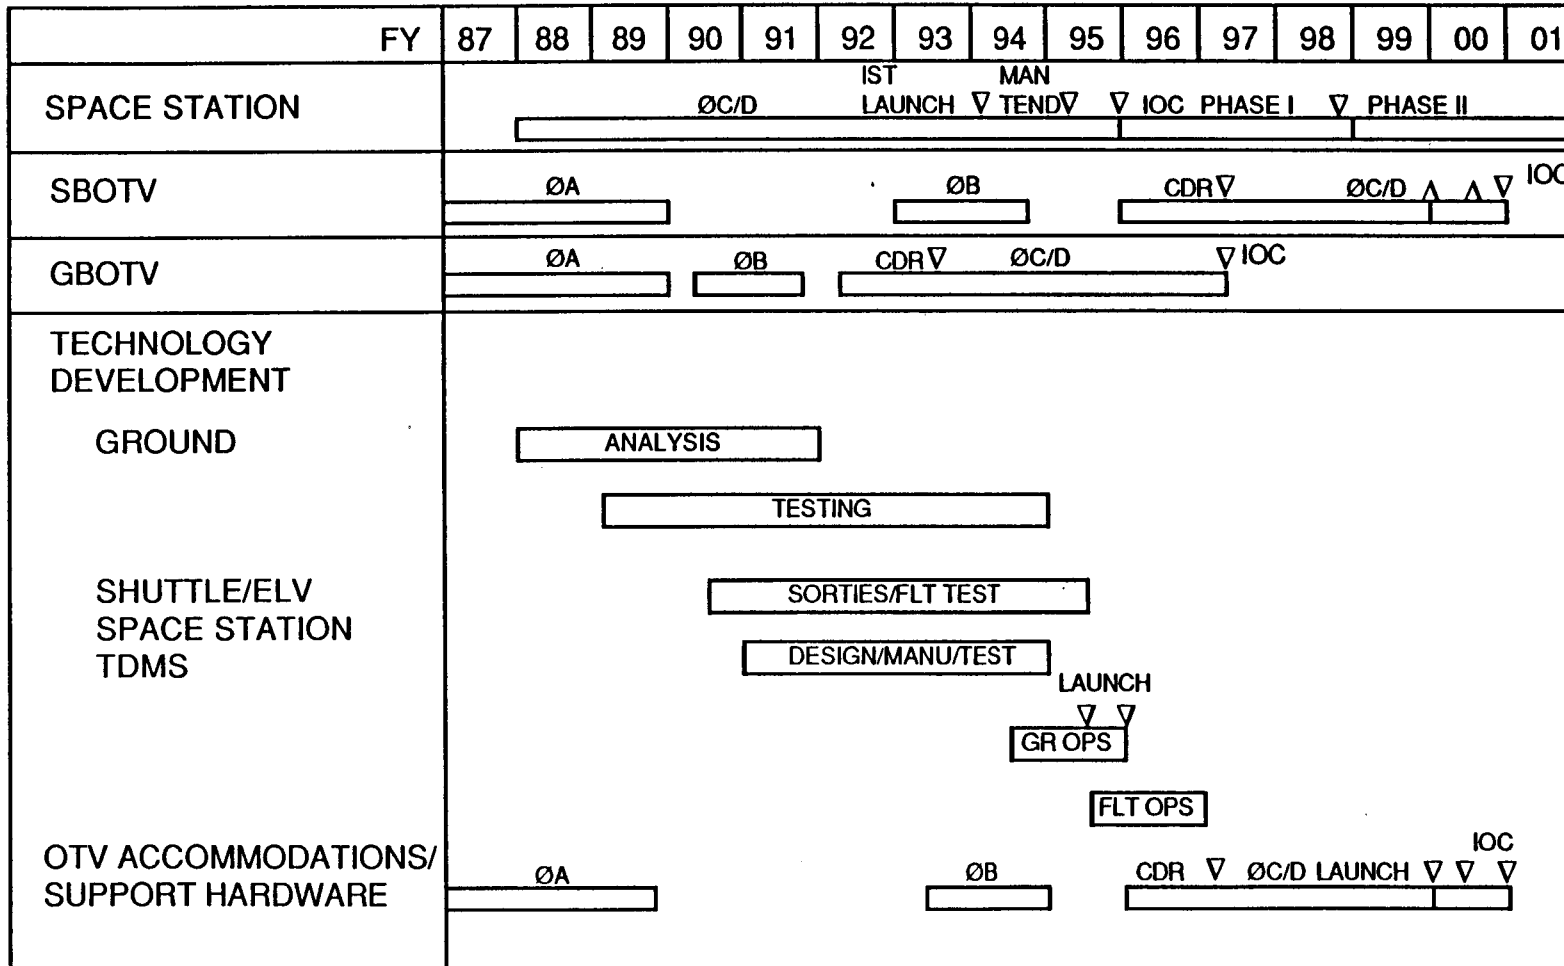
FY 87 88 89 90 91 92 93 94 95 96 97 98 99 00 01

SPACE STATION
ØC/D
IST LAUNCH ∇
MAN TEND∇
∇ IOC PHASE I
∇ PHASE II

SBOTV
ØA
ØB
CDR∇
ØC/D Δ Δ ∇ IOC

GBOTV
ØA
ØB
CDR∇
ØC/D
∇ IOC

TECHNOLOGY DEVELOPMENT

GROUND
ANALYSIS
TESTING

SHUTTLE/ELV SPACE STATION TDMS
SORTIES/FLT TEST
DESIGN/MANU/TEST
LAUNCH
∇ ∇
GR OPS
FLT OPS

OTV ACCOMMODATIONS/ SUPPORT HARDWARE
ØA
ØB
CDR ∇ ØC/D LAUNCH ∇ ∇ ∇
IOC